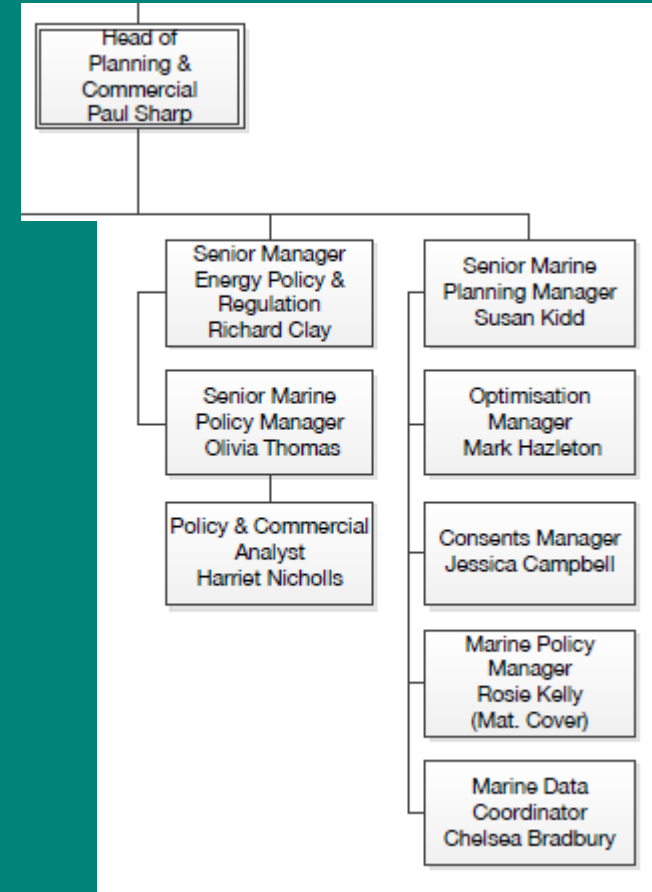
Head of Planning & Commercial Paul Sharp

Senior Manager Energy Policy & Regulation Richard Clay

Senior Marine Policy Manager Olivia Thomas

Policy & Commercial Analyst Harriet Nicholls

Senior Marine Planning Manager Susan Kidd

Optimisation Manager Mark Hazleton

Consents Manager Jessica Campbell

Marine Policy Manager Rosie Kelly (Mat. Cover)

Marine Data Coordinator Chelsea Bradbury